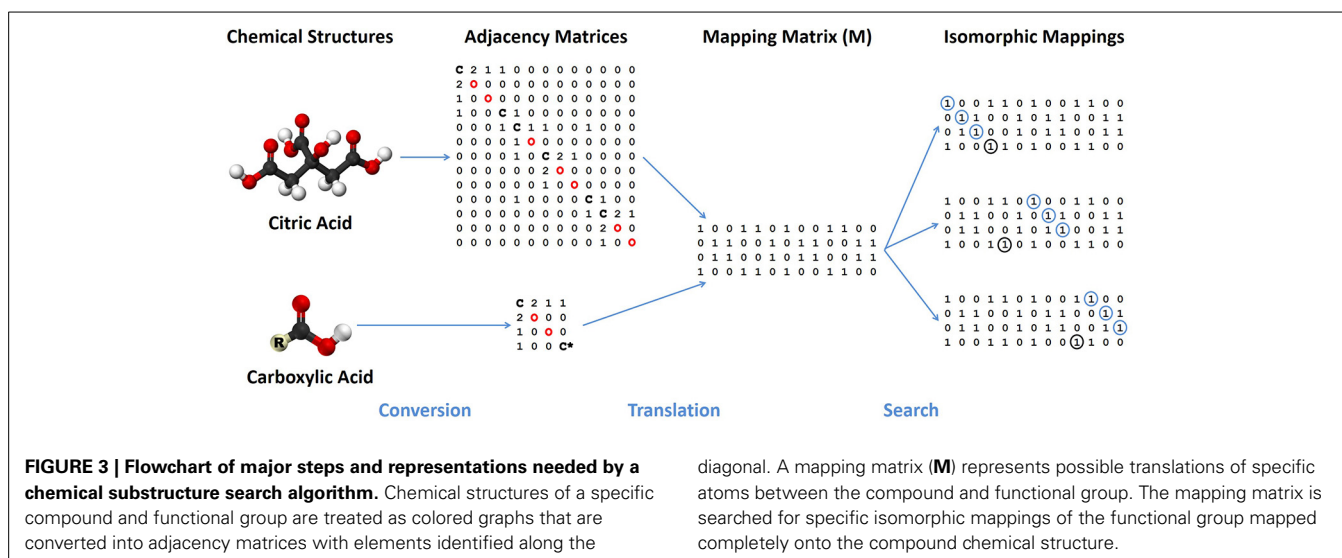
Chemical Structures

Adjacency Matrices

Mapping Matrix (M)

Isomorphic Mappings

C 2 1 1 0 0 0 0 0 0 0 0 0
2 O 0 0 0 0 0 0 0 0 0 0 0
1 0 O 0 0 0 0 0 0 0 0 0 0
1 0 0 C 1 0 0 0 0 0 0 0 0
0 0 0 1 C 1 1 0 0 1 0 0 0
0 0 0 0 1 O 0 0 0 0 0 0 0
0 0 0 0 1 0 C 2 1 0 0 0 0
0 0 0 0 0 0 2 O 0 0 0 0 0
0 0 0 0 0 0 1 0 O 0 0 0 0
0 0 0 0 1 0 0 0 0 C 1 0 0
0 0 0 0 0 0 0 0 0 1 C 2 1
0 0 0 0 0 0 0 0 0 0 2 O 0
0 0 0 0 0 0 0 0 0 0 1 0 O

Citric Acid

C 2 1 1
2 O 0 0
1 0 O 0
1 0 0 C*

R

Carboxylic Acid

1 0 0 1 1 0 1 0 0 1 1 0 0
0 1 1 0 0 1 0 1 1 0 0 1 1
0 1 1 0 0 1 0 1 1 0 0 1 1
1 0 0 1 1 0 1 0 0 1 1 0 0

1 0 0 1 1 0 1 0 0 1 1 0 0
0 1 1 0 0 1 0 1 1 0 0 1 1
0 1 1 0 0 1 0 1 1 0 0 1 1
1 0 0 1 1 0 1 0 0 1 1 0 0

1 0 0 1 1 0 1 0 0 1 1 0 0
0 1 1 0 0 1 0 1 1 0 0 1 1
0 1 1 0 0 1 0 1 1 0 0 1 1
1 0 0 1 1 0 1 0 0 1 1 0 0

1 0 0 1 1 0 1 0 0 1 1 0 0
0 1 1 0 0 1 0 1 1 0 0 1 1
0 1 1 0 0 1 0 1 1 0 0 1 1
1 0 0 1 1 0 1 0 0 1 1 0 0

Conversion

Translation

Search

FIGURE 3 | Flowchart of major steps and representations needed by a chemical substructure search algorithm. Chemical structures of a specific compound and functional group are treated as colored graphs that are converted into adjacency matrices with elements identified along the diagonal. A mapping matrix (M) represents possible translations of specific atoms between the compound and functional group. The mapping matrix is searched for specific isomorphic mappings of the functional group mapped completely onto the compound chemical structure.